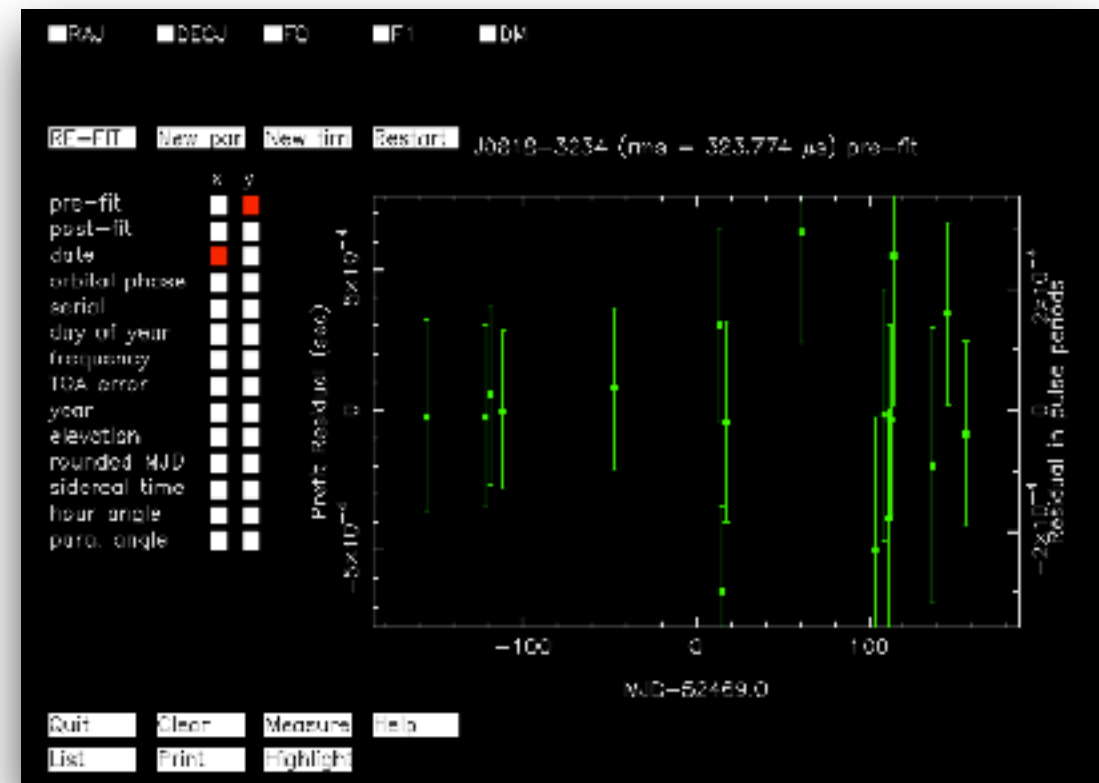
RAJ DECJ F0 F1 DM

RE-FIT New par New tim Restart J0818−3234 (rms = 323.774 μs) pre-fit

x y
pre-fit
post-fit
date
orbital phase
serial
day of year
frequency
TOA error
year
elevation
rounded MJD
sidereal time
hour angle
para. angle

Prefit Residual (sec)
$5\times10^{-4}$
0
$-5\times10^{-4}$

Residual in pulse periods
$2\times10^{-1}$
0
$-2\times10^{-1}$

−100
0
100

MJD−52469.0

Quit Clear Measure Help
List Print Highlight